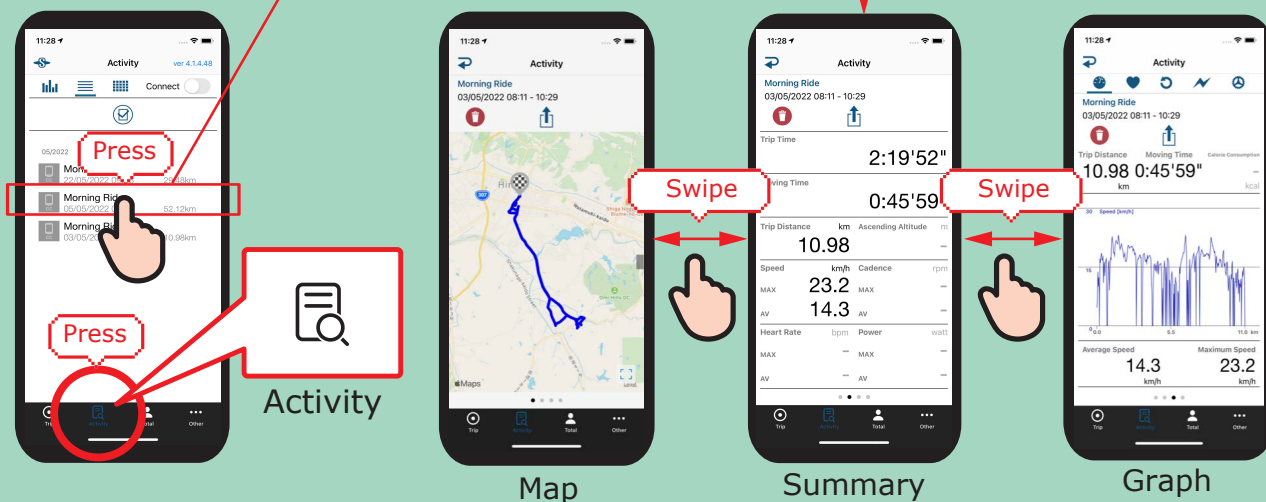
11:28

Activity

ver 4.1.4.48

Connect

05/2022

Press

Mor
22/05/2022

25.48km

Morning Ride
06/05/2022

52.12km

Morning Ri
03/05/

0.98km

Press

Trip

Activity

Social

Other

Activity

11:28

Activity

Morning Ride
03/05/2022 08:11 - 10:29

Maps

Trip

Activity

Total

Other

Map

Swipe

11:28

Activity

Morning Ride
03/05/2022 08:11 - 10:29

Trip Time
2:19'52"

Moving Time
0:45'59"

Trip Distance km
10.98

Ascending Altitude m
–

Speed km/h
23.2
MAX
14.3
AV

Cadence rpm
MAX –
AV –

Heart Rate bpm
MAX –
AV –

Power watt
MAX –
AV –

Trip

Activity

Total

Other

Summary

Swipe

11:28

Activity

Morning Ride
03/05/2022 08:11 - 10:29

Trip Distance
10.98
km

Moving Time
0:45'59"

Calorie Consumption
–
kcal

30 Speed [km/h]

15

0 0.0

5.5

11.0 km

Average Speed
14.3
km/h

Maximum Speed
23.2
km/h

Trip

Activity

Total

Other

Graph